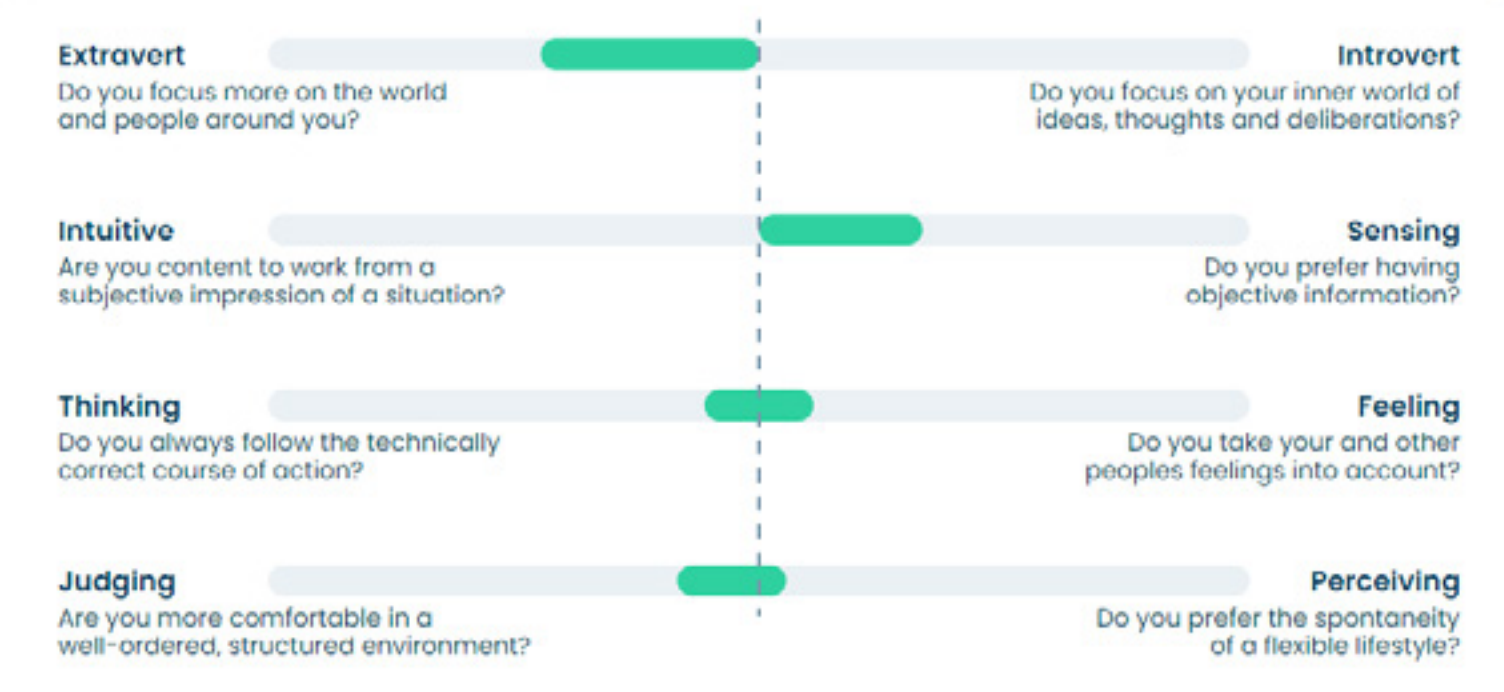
Extravert
Do you focus more on the world and people around you?

Introvert
Do you focus on your inner world of ideas, thoughts and deliberations?

Intuitive
Are you content to work from a subjective impression of a situation?

Sensing
Do you prefer having objective information?

Thinking
Do you always follow the technically correct course of action?

Feeling
Do you take your and other peoples feelings into account?

Judging
Are you more comfortable in a well-ordered, structured environment?

Perceiving
Do you prefer the spontaneity of a flexible lifestyle?